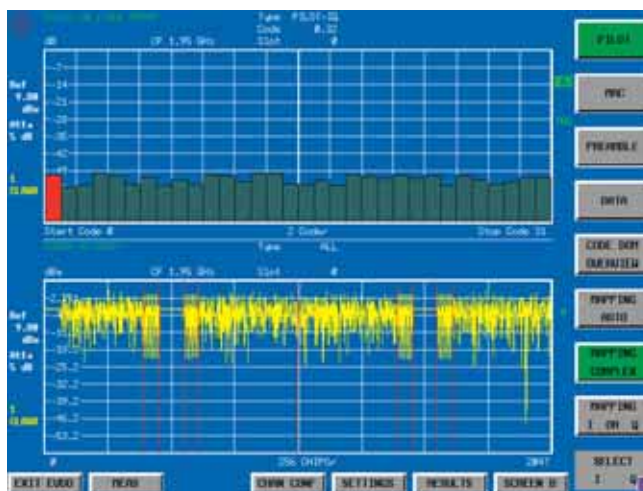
Type PILOT-IQ
Code 0.32
Slot 0
dB CF 1.95 GHz

Ref 9.00 dBm
Att 5 dB

-7
-14
-21
-28
-35
-42
-49

1
CLRWR

Start Code 0 2 Code/ Stop Code 31

Type ALL
dBm CF 1.95 GHz Slot 0

Ref 9.00 dBm
Att 5 dB

-25.2
-32.2
-39.2
-46.2
-53.2

1
CLRWR

0 256 CHIPS/ 2047

PILOT
MAC
PREAMBLE
DATA
CODE DOM OVERVIEW
MAPPING AUTO
MAPPING COMPLEX
MAPPING I OR Q
SELECT I Q

EXIT EVDO
MEAS
CHAN CONF
SETTINGS
RESULTS
SCREEN B